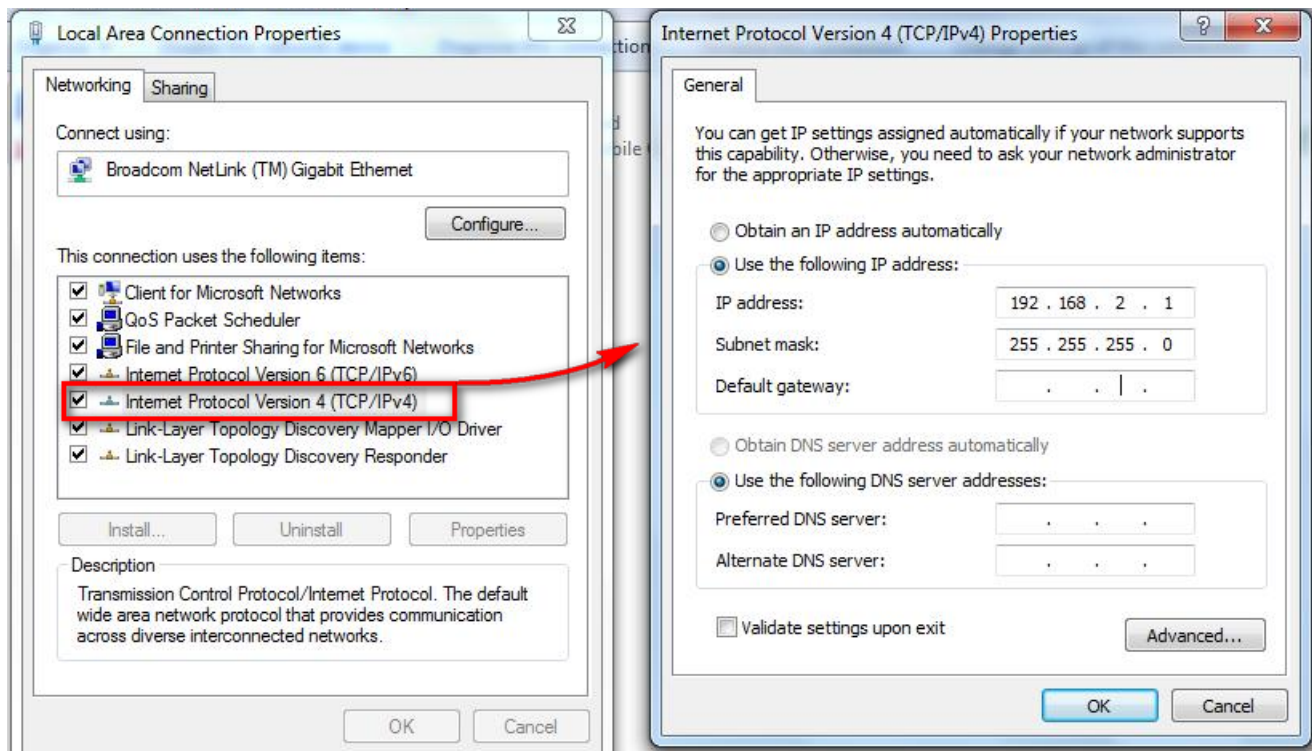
Local Area Connection Properties

Networking Sharing

Connect using:

Broadcom NetLink (TM) Gigabit Ethernet

Configure...

This connection uses the following items:

Client for Microsoft Networks
QoS Packet Scheduler
File and Printer Sharing for Microsoft Networks
Internet Protocol Version 6 (TCP/IPv6)
Internet Protocol Version 4 (TCP/IPv4)
Link-Layer Topology Discovery Mapper I/O Driver
Link-Layer Topology Discovery Responder

Install... Uninstall Properties

Description

Transmission Control Protocol/Internet Protocol. The default wide area network protocol that provides communication across diverse interconnected networks.

OK Cancel

Internet Protocol Version 4 (TCP/IPv4) Properties

General

You can get IP settings assigned automatically if your network supports this capability. Otherwise, you need to ask your network administrator for the appropriate IP settings.

Obtain an IP address automatically

Use the following IP address:

IP address: 192 . 168 . 2 . 1

Subnet mask: 255 . 255 . 255 . 0

Default gateway: . . .

Obtain DNS server address automatically

Use the following DNS server addresses:

Preferred DNS server: . . .

Alternate DNS server: . . .

Validate settings upon exit

Advanced...

OK Cancel